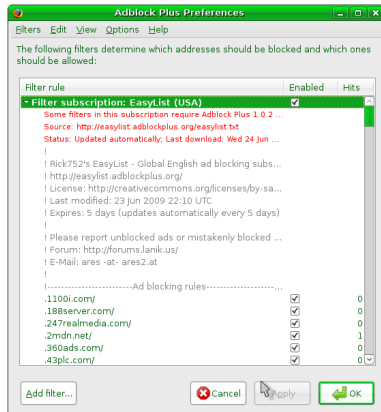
Adblock Plus Preferences

Filters Edit View Options Help

The following filters determine which addresses should be blocked and which ones should be allowed:

| Filter rule | Enabled | Hits |
|---|---|---|
| Filter subscription: EasyList (USA) | ✓ | |
| Some filters in this subscription require Adblock Plus 1.0.2 ... | | |
| Source: http://easylist.adblockplus.org/easylist.txt | | |
| Status: Updated automatically; Last download: Wed 24 Jun ... | | |
| ! | | |
| ! Rick752's EasyList - Global English ad blocking subs... | | |
| ! http://easylist.adblockplus.org/ | | |
| ! License: http://creativecommons.org/licenses/by-sa... | | |
| ! Last modified: 23 Jun 2009 22:10 UTC | | |
| ! Expires: 5 days (updates automatically every 5 days) | | |
| ! | | |
| ! Please report unblocked ads or mistakenly blocked ... | | |
| ! Forum: http://forums.lanik.us/ | | |
| ! E-Mail: ares -at- ares2.at | | |
| ! | | |
| !------------------------Ad blocking rules-------------------... | | |
| .1100i.com/ | ✓ | 0 |
| .188server.com/ | ✓ | 0 |
| .247realmedia.com/ | ✓ | 0 |
| .2mdn.net/ | ✓ | 1 |
| .360ads.com/ | ✓ | 0 |
| .43plc.com/ | ✓ | 0 |

Add filter... Cancel Apply OK